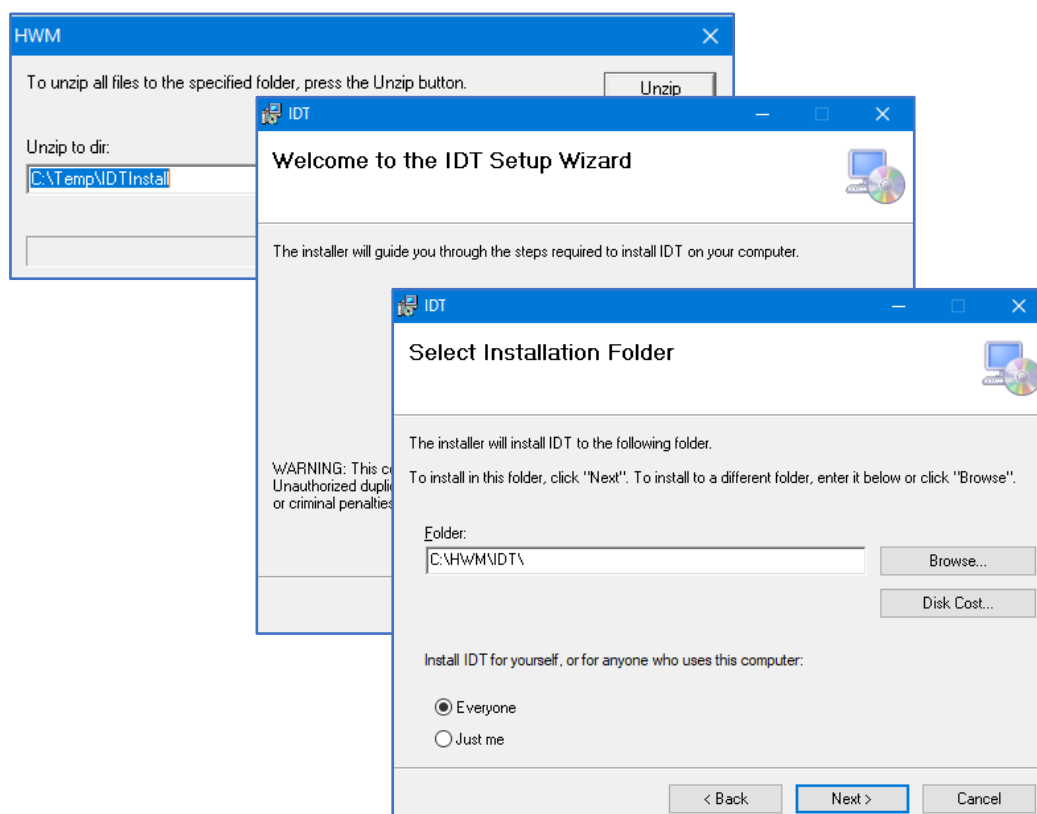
HWM

To unzip all files to the specified folder, press the Unzip button.

Unzip

Unzip to dir:

C:\Temp\IDTInstall

IDT

Welcome to the IDT Setup Wizard

The installer will guide you through the steps required to install IDT on your computer.

WARNING: This c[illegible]
Unauthorized dupli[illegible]
or criminal penalties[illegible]

IDT

Select Installation Folder

The installer will install IDT to the following folder.

To install in this folder, click "Next". To install to a different folder, enter it below or click "Browse".

Folder:

C:\HWM\IDT\

Browse...

Disk Cost...

Install IDT for yourself, or for anyone who uses this computer:

Everyone

Just me

< Back

Next >

Cancel